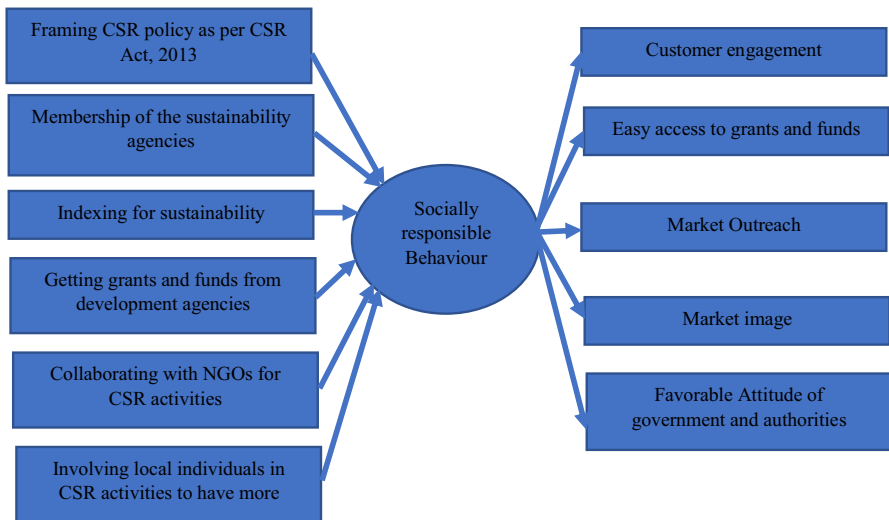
Framing CSR policy as per CSR Act, 2013

Membership of the sustainability agencies

Indexing for sustainability

Getting grants and funds from development agencies

Collaborating with NGOs for CSR activities

Involving local individuals in CSR activities to have more

Socially responsible Behaviour

Customer engagement

Easy access to grants and funds

Market Outreach

Market image

Favorable Attitude of government and authorities